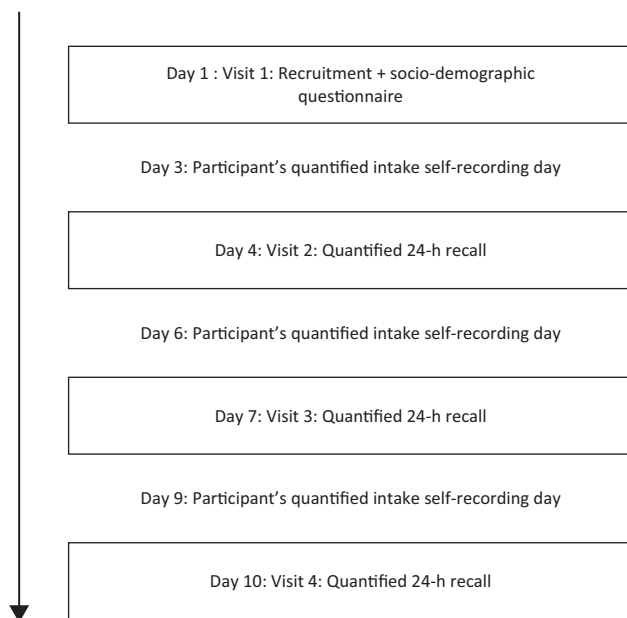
Day 1 : Visit 1: Recruitment + socio-demographic questionnaire

Day 3: Participant's quantified intake self-recording day

Day 4: Visit 2: Quantified 24-h recall

Day 6: Participant's quantified intake self-recording day

Day 7: Visit 3: Quantified 24-h recall

Day 9: Participant's quantified intake self-recording day

Day 10: Visit 4: Quantified 24-h recall